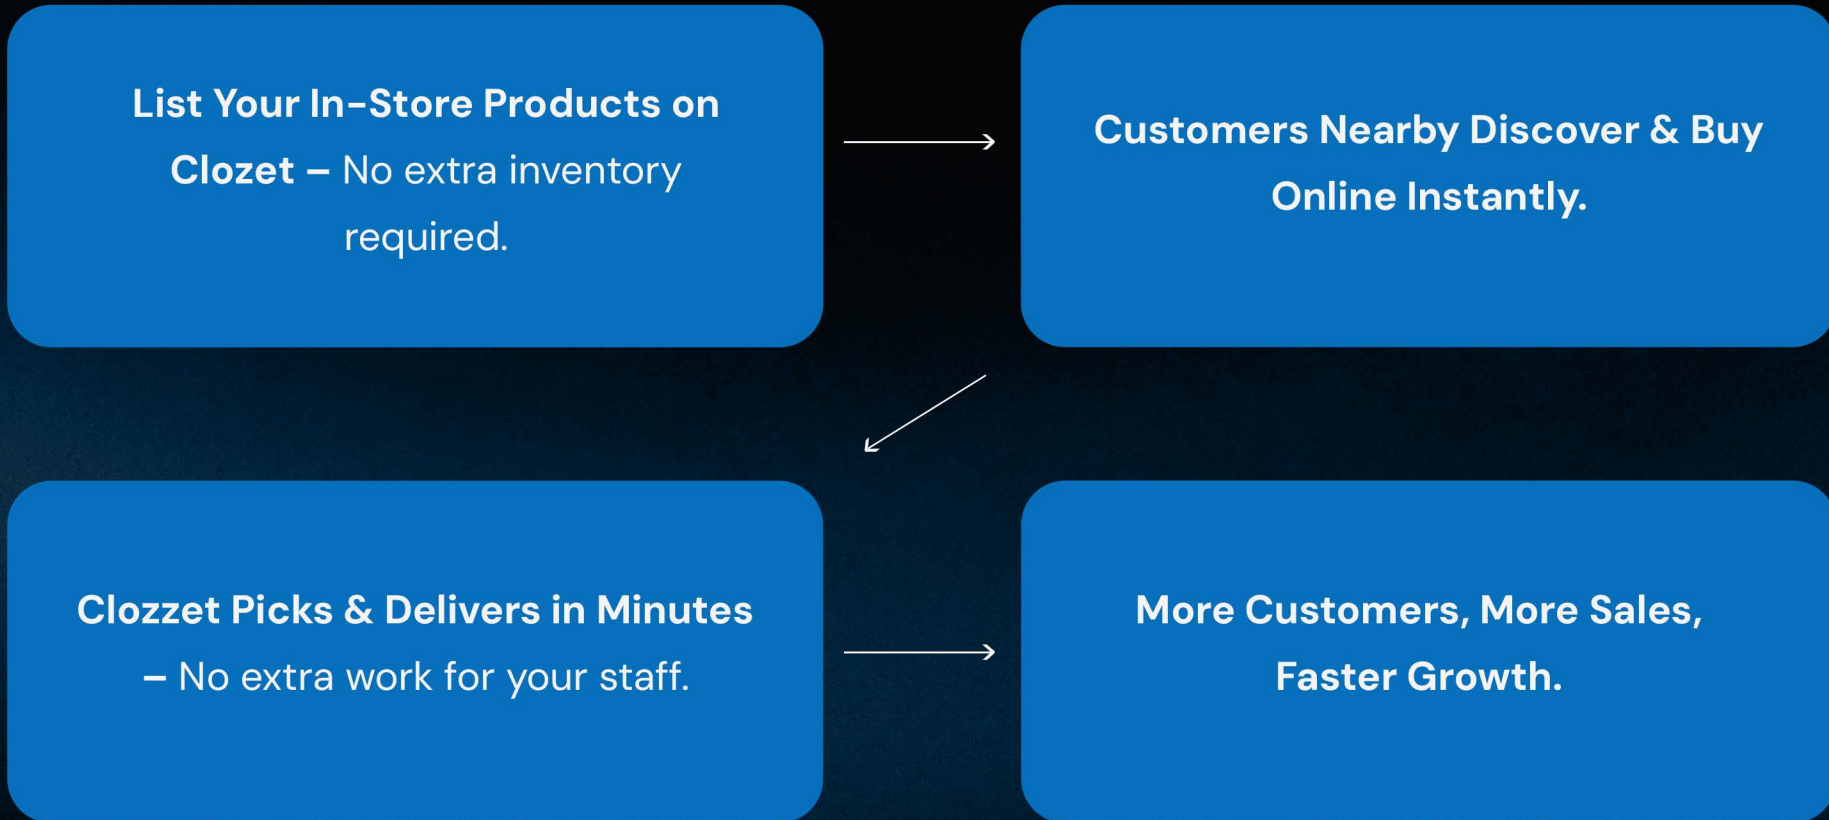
List Your In-Store Products on Clozet – No extra inventory required.

Customers Nearby Discover & Buy Online Instantly.

Clozzet Picks & Delivers in Minutes – No extra work for your staff.

More Customers, More Sales, Faster Growth.